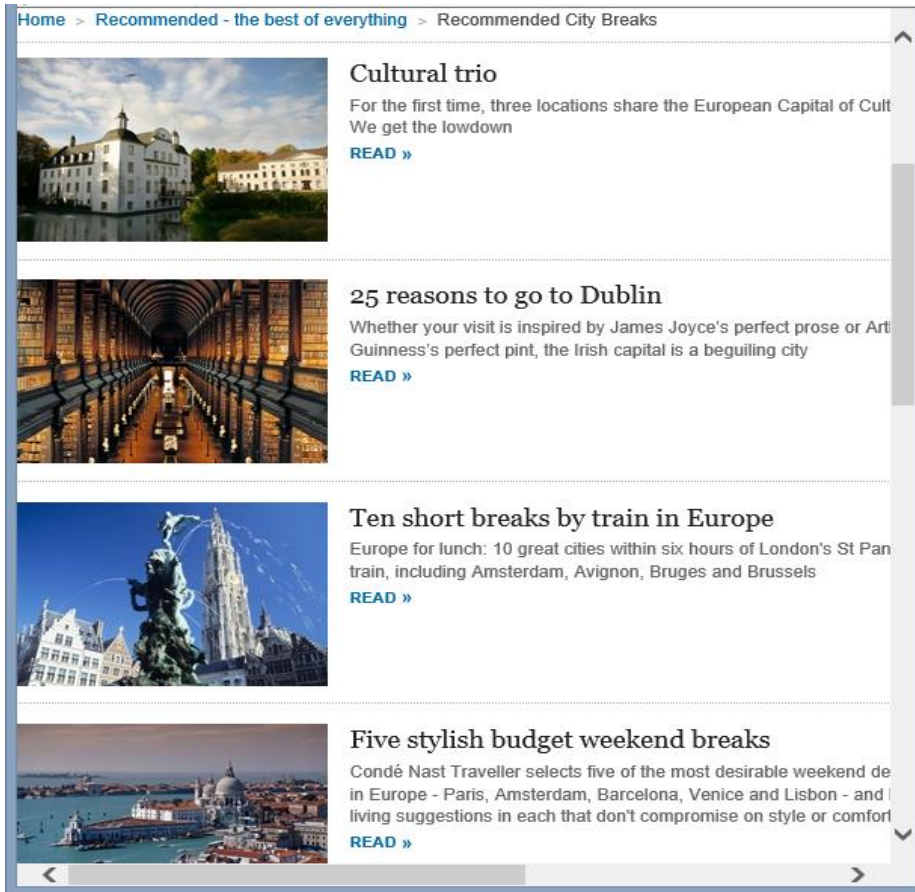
Home > Recommended - the best of everything > Recommended City Breaks

Cultural trio

For the first time, three locations share the European Capital of Cult
We get the lowdown

READ »

25 reasons to go to Dublin

Whether your visit is inspired by James Joyce's perfect prose or Art
Guinness's perfect pint, the Irish capital is a beguiling city

READ »

Ten short breaks by train in Europe

Europe for lunch: 10 great cities within six hours of London's St Pan
train, including Amsterdam, Avignon, Bruges and Brussels

READ »

Five stylish budget weekend breaks

Condé Nast Traveller selects five of the most desirable weekend de
in Europe - Paris, Amsterdam, Barcelona, Venice and Lisbon - and
living suggestions in each that don't compromise on style or comfor

READ »